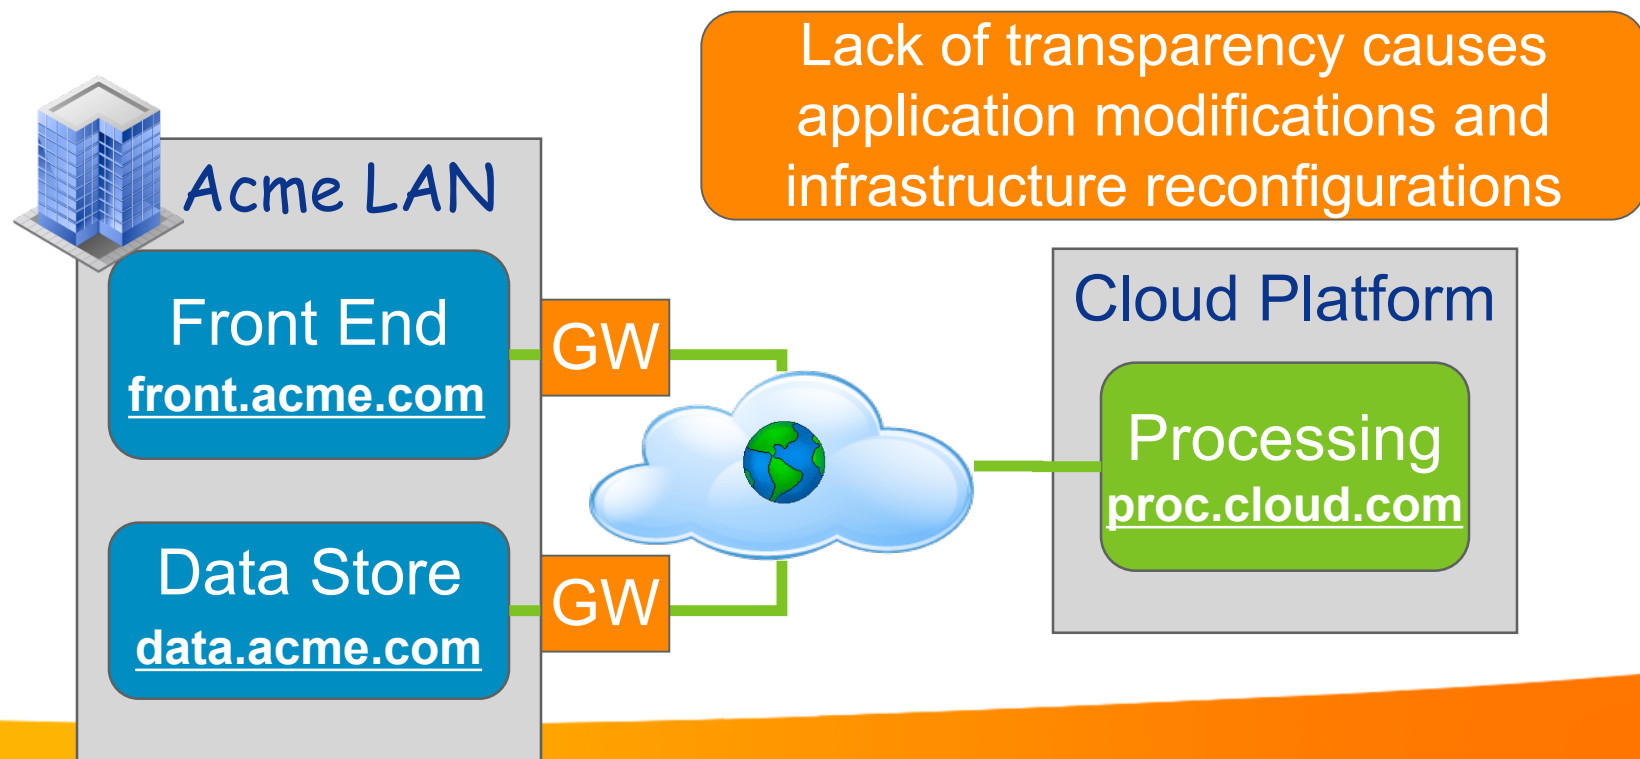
Lack of transparency causes application modifications and infrastructure reconfigurations

Acme LAN

Front End
front.acme.com

GW

Data Store
data.acme.com

GW

Cloud Platform

Processing
proc.cloud.com